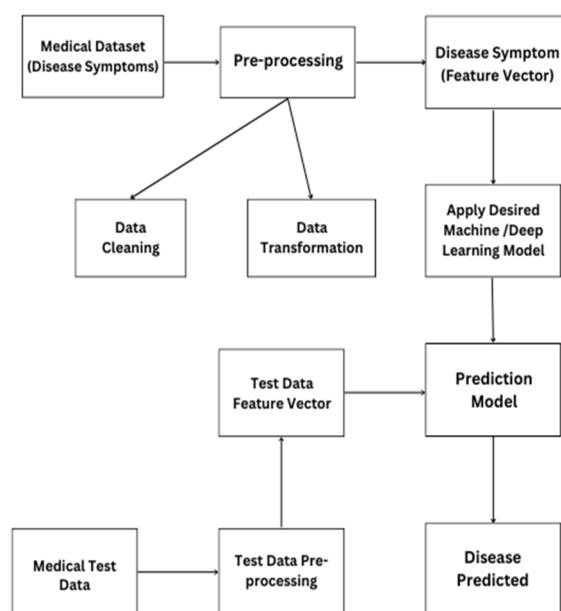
Medical Dataset (Disease Symptoms)

Pre-processing

Disease Symptom (Feature Vector)

Data Cleaning

Data Transformation

Apply Desired Machine /Deep Learning Model

Test Data Feature Vector

Prediction Model

Medical Test Data

Test Data Pre-processing

Disease Predicted